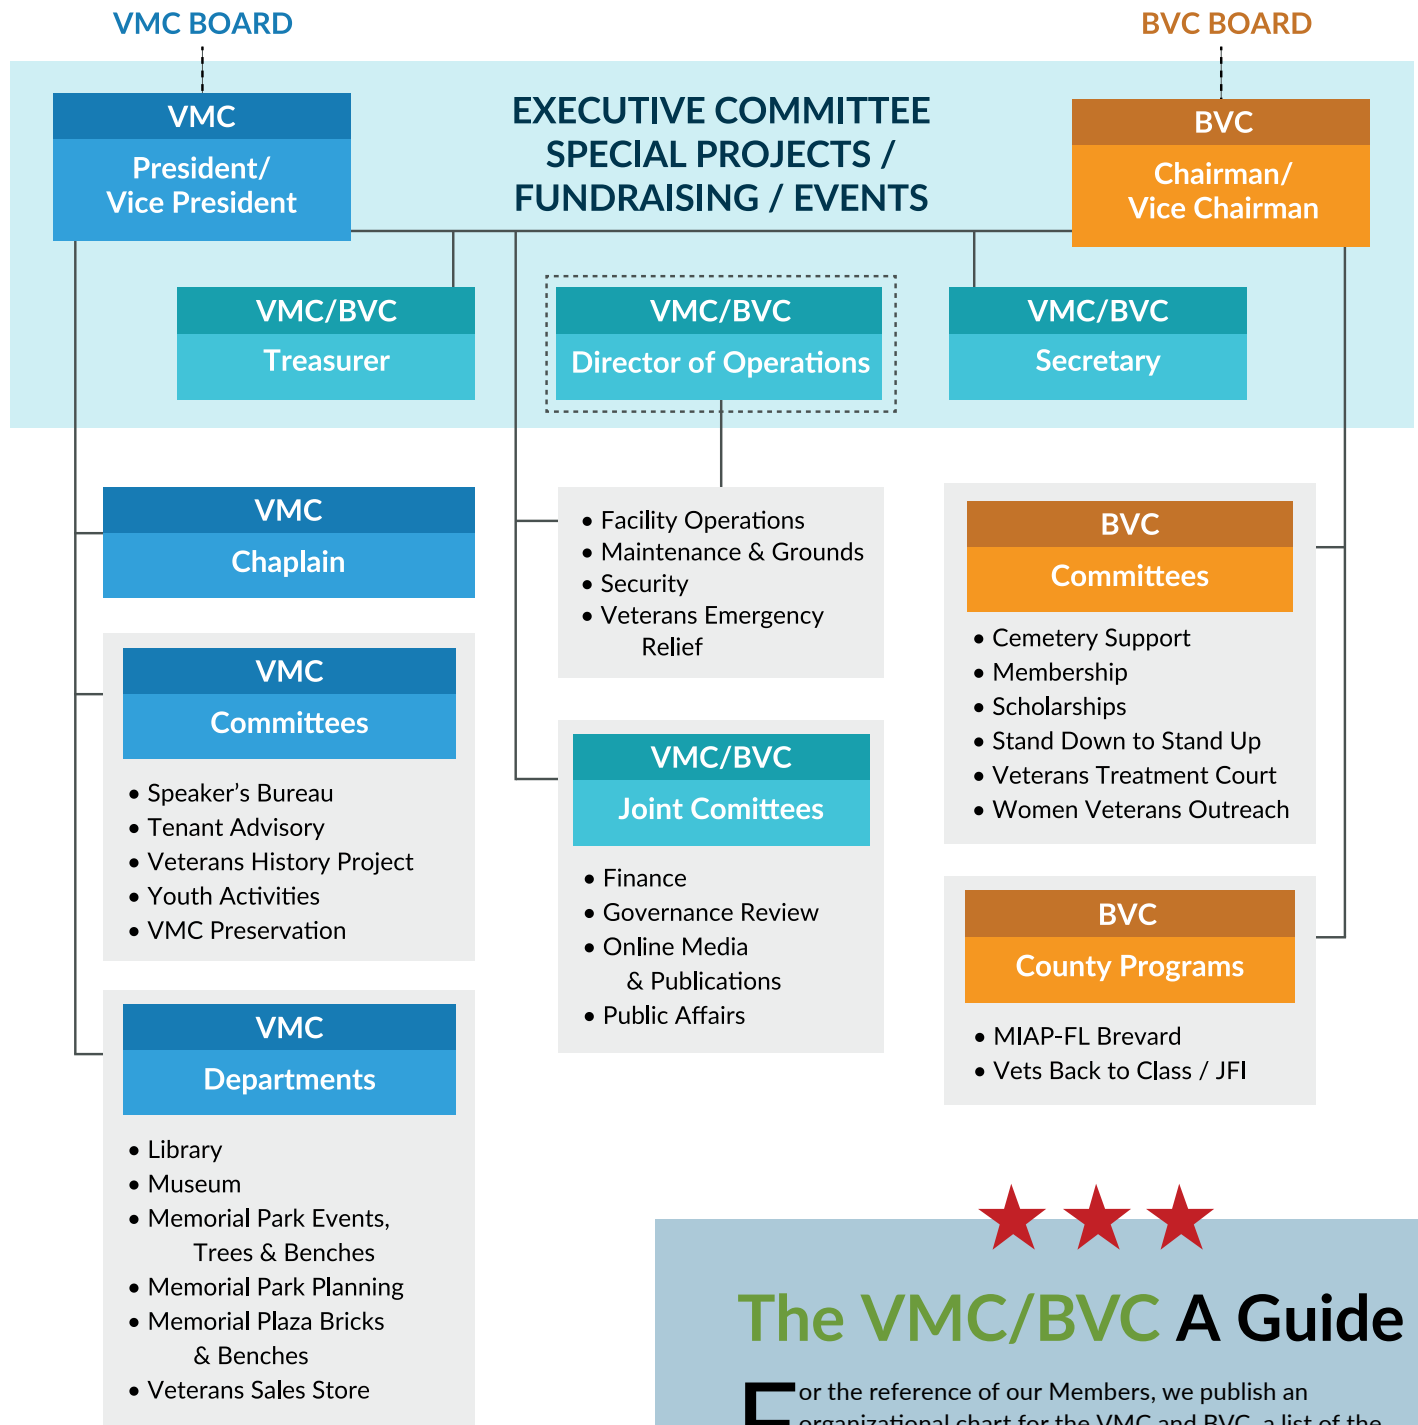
VMC BOARD

BVC BOARD

VMC
President/ Vice President

EXECUTIVE COMMITTEE SPECIAL PROJECTS / FUNDRAISING / EVENTS

BVC
Chairman/ Vice Chairman

VMC/BVC
Treasurer

VMC/BVC
Director of Operations

VMC/BVC
Secretary

VMC
Chaplain

- Facility Operations
- Maintenance & Grounds
- Security
- Veterans Emergency Relief

BVC
Committees

- Cemetery Support
- Membership
- Scholarships
- Stand Down to Stand Up
- Veterans Treatment Court
- Women Veterans Outreach

VMC
Committees

- Speaker's Bureau
- Tenant Advisory
- Veterans History Project
- Youth Activities
- VMC Preservation

VMC/BVC
Joint Comittees

- Finance
- Governance Review
- Online Media & Publications
- Public Affairs

BVC
County Programs

- MIAP-FL Brevard
- Vets Back to Class / JFI

VMC
Departments

- Library
- Museum
- Memorial Park Events, Trees & Benches
- Memorial Park Planning
- Memorial Plaza Bricks & Benches
- Veterans Sales Store

The VMC/BVC A Guide

For the reference of our Members, we publish an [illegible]